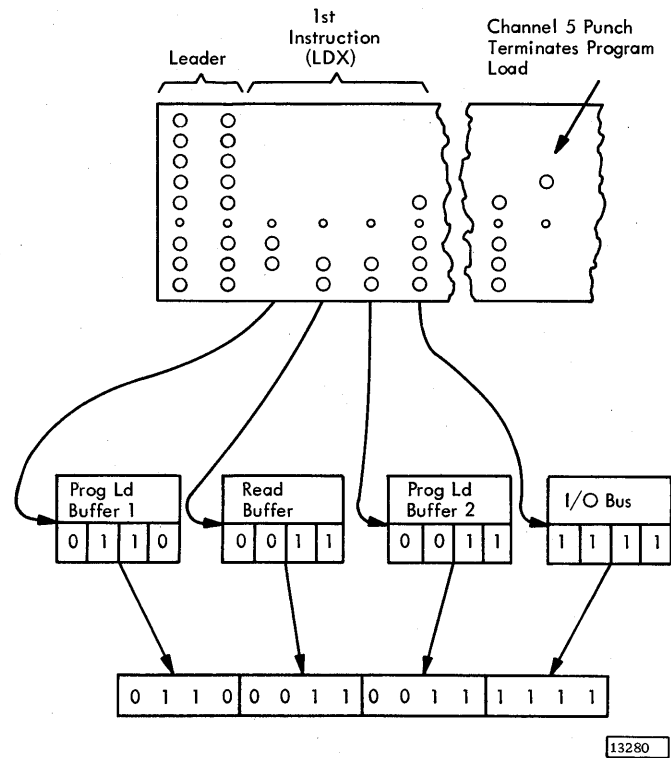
Leader

1st Instruction (LDX)

Channel 5 Punch Terminates Program Load

Prog Ld Buffer 1

| 0 | 1 | 1 | 0 |
|---|---|---|---|

Read Buffer

| 0 | 0 | 1 | 1 |
|---|---|---|---|

Prog Ld Buffer 2

| 0 | 0 | 1 | 1 |
|---|---|---|---|

I/O Bus

| 1 | 1 | 1 | 1 |
|---|---|---|---|

| 0 | 1 | 1 | 0 | 0 | 0 | 1 | 1 | 0 | 0 | 1 | 1 | 1 | 1 | 1 | 1 |
|---|---|---|---|---|---|---|---|---|---|---|---|---|---|---|---|

13280